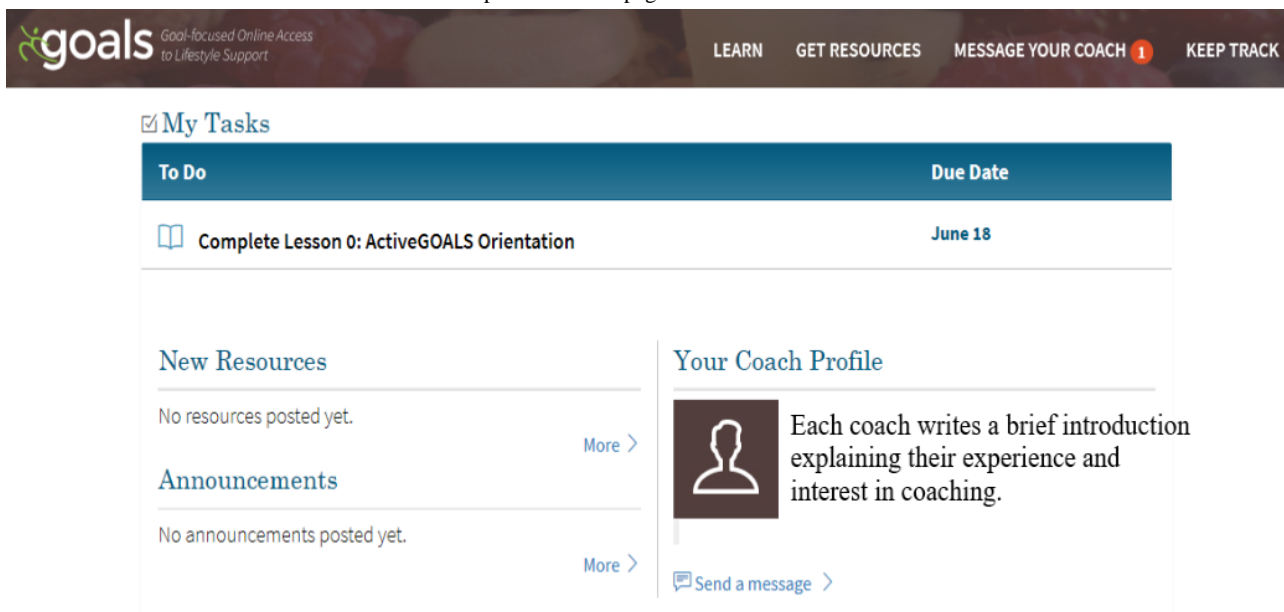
goals Goal-focused Online Access to Lifestyle Support

LEARN GET RESOURCES MESSAGE YOUR COACH 1 KEEP TRACK

My Tasks

| To Do | Due Date |
|---|---|
| Complete Lesson 0: ActiveGOALS Orientation | June 18 |

New Resources

No resources posted yet.

More >

Announcements

No announcements posted yet.

More >

Your Coach Profile

Each coach writes a brief introduction explaining their experience and interest in coaching.

Send a message >